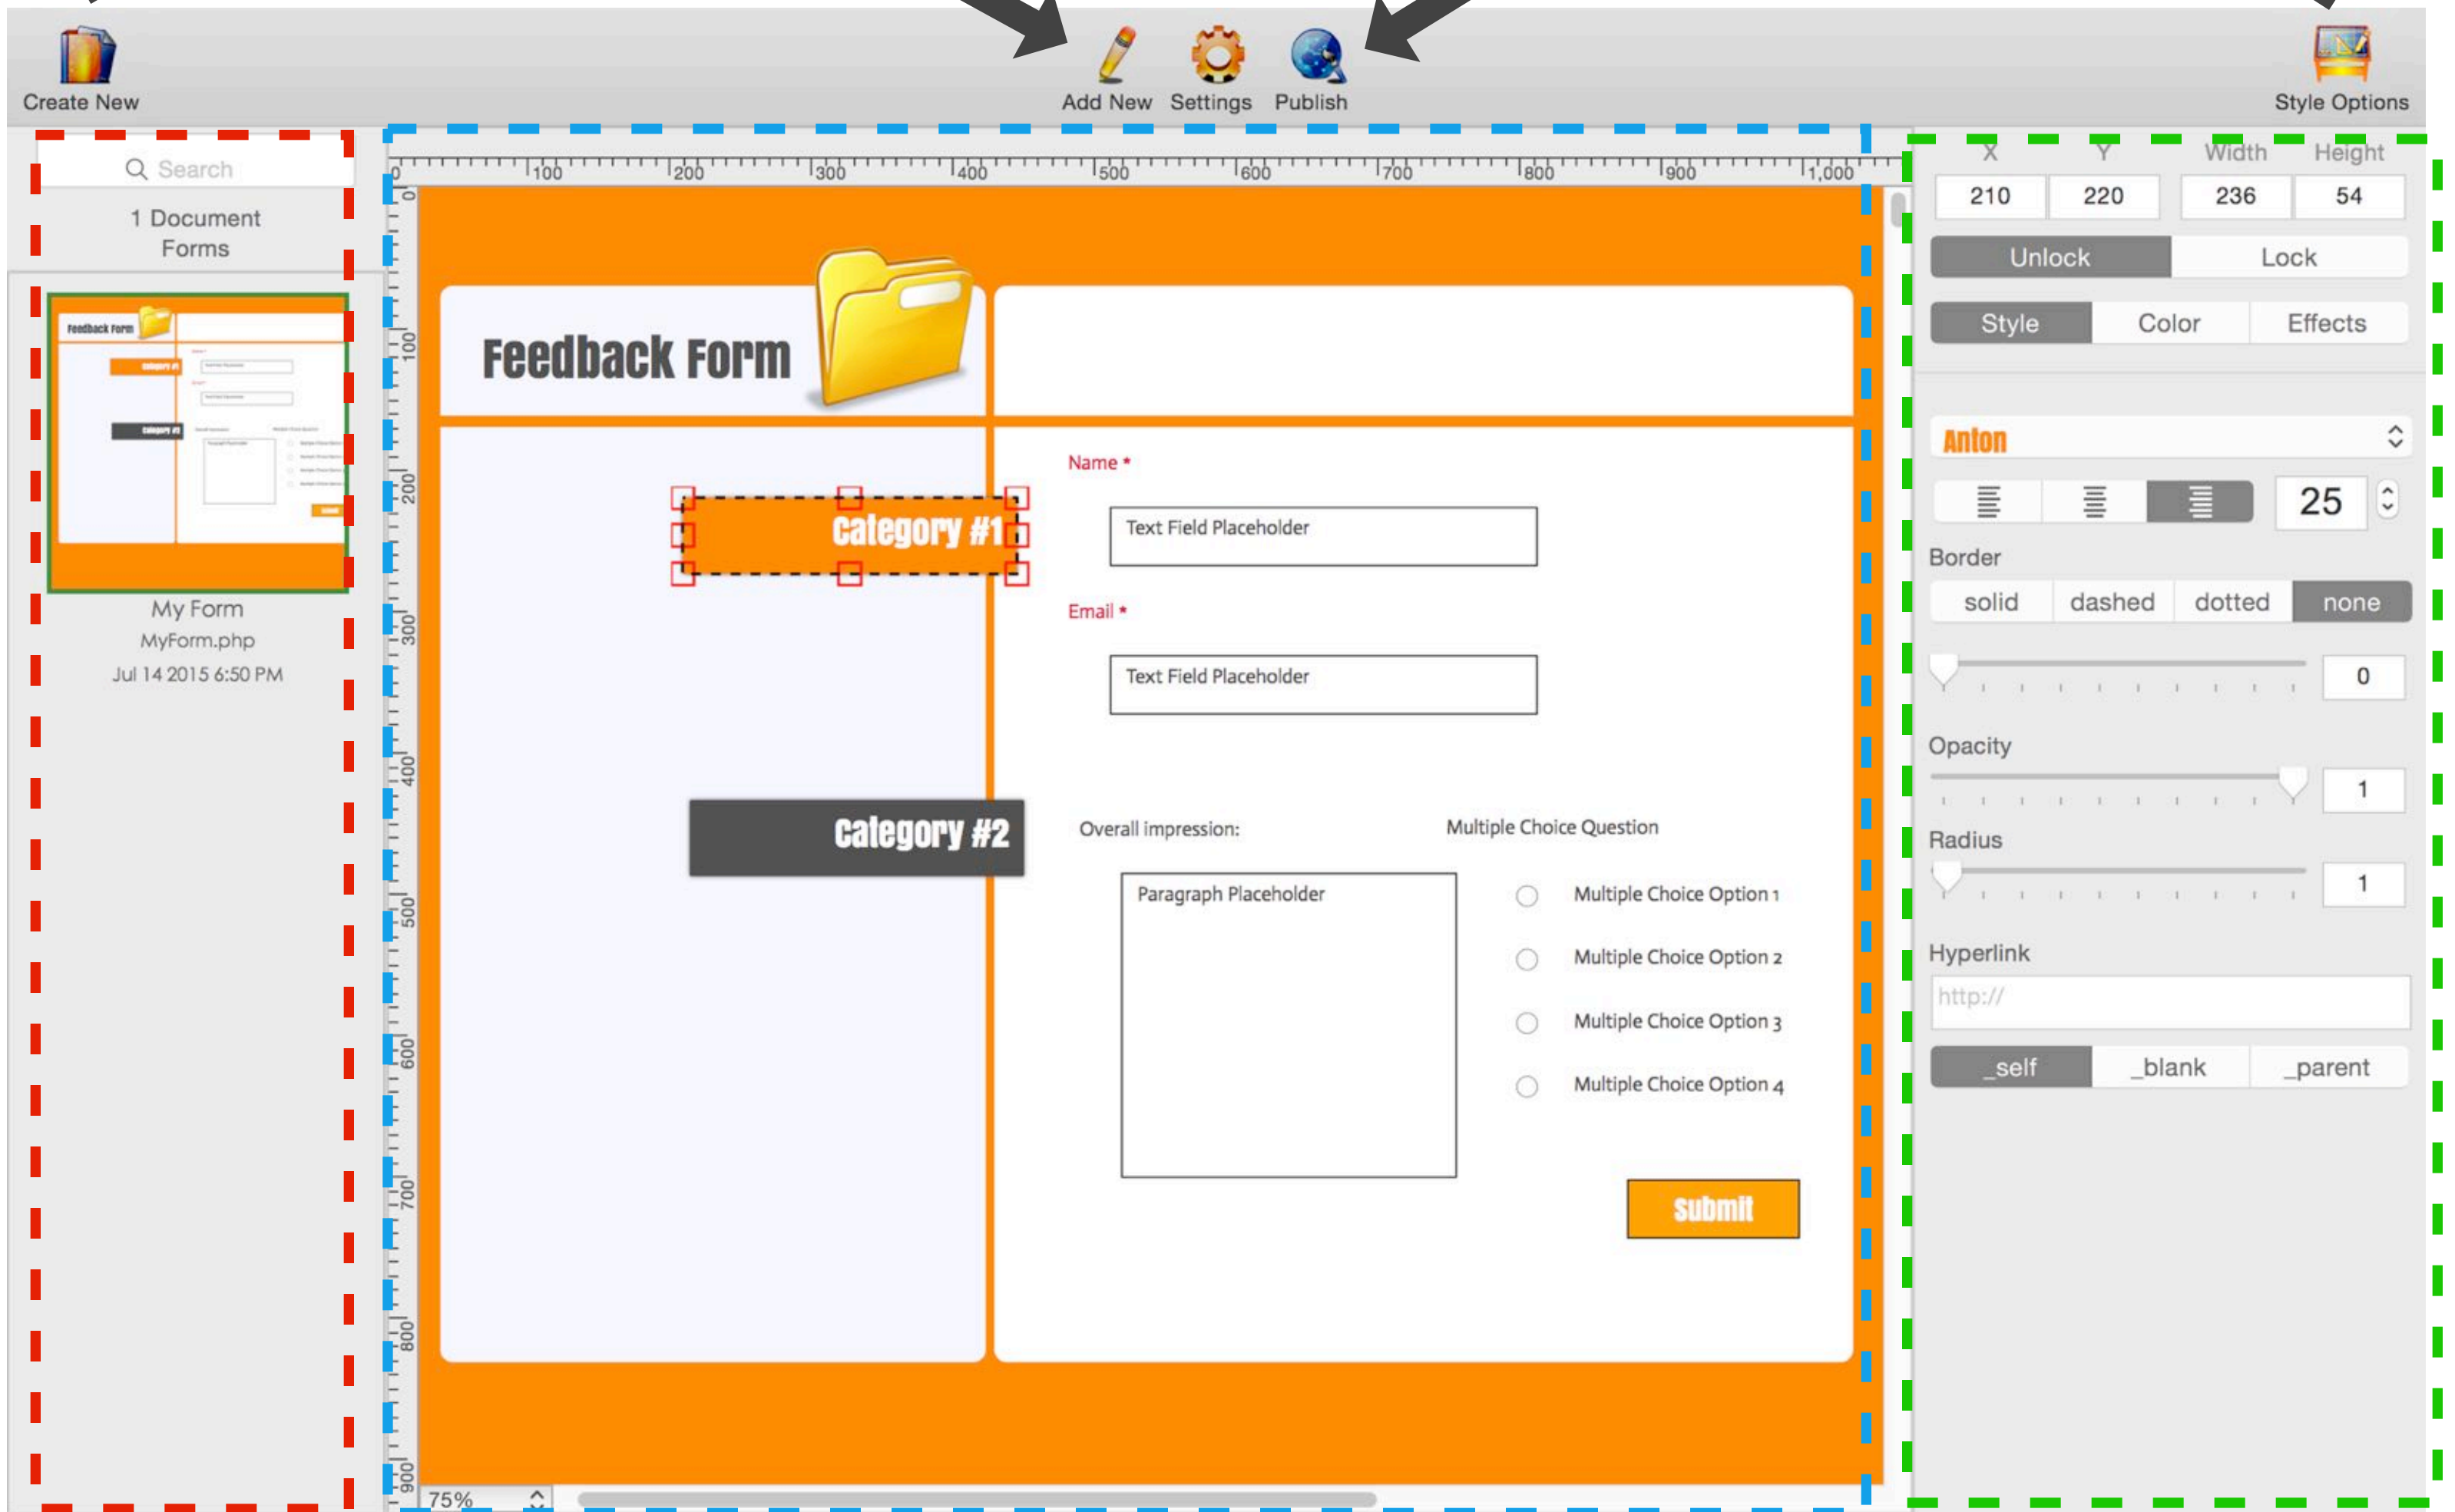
Create New

Add New Settings Publish

Style Options

Search

1 Document
Forms

Feedback Form

My Form
MyForm.php
Jul 14 2015 6:50 PM

0 100 200 300 400 500 600 700 800 900 1,000

0 100 200 300 400 500 600 700 800 900

Feedback Form

Name *

Text Field Placeholder

Category #1

Email *

Text Field Placeholder

Category #2

Overall impression:

Multiple Choice Question

Paragraph Placeholder

Multiple Choice Option 1

Multiple Choice Option 2

Multiple Choice Option 3

Multiple Choice Option 4

Submit

75%

| X | Y | Width | Height |
|---|---|---|---|
| 210 | 220 | 236 | 54 |

Unlock Lock

Style Color Effects

Anton

25

Border

solid dashed dotted none

0

Opacity

1

Radius

1

Hyperlink

http://

_self _blank _parent